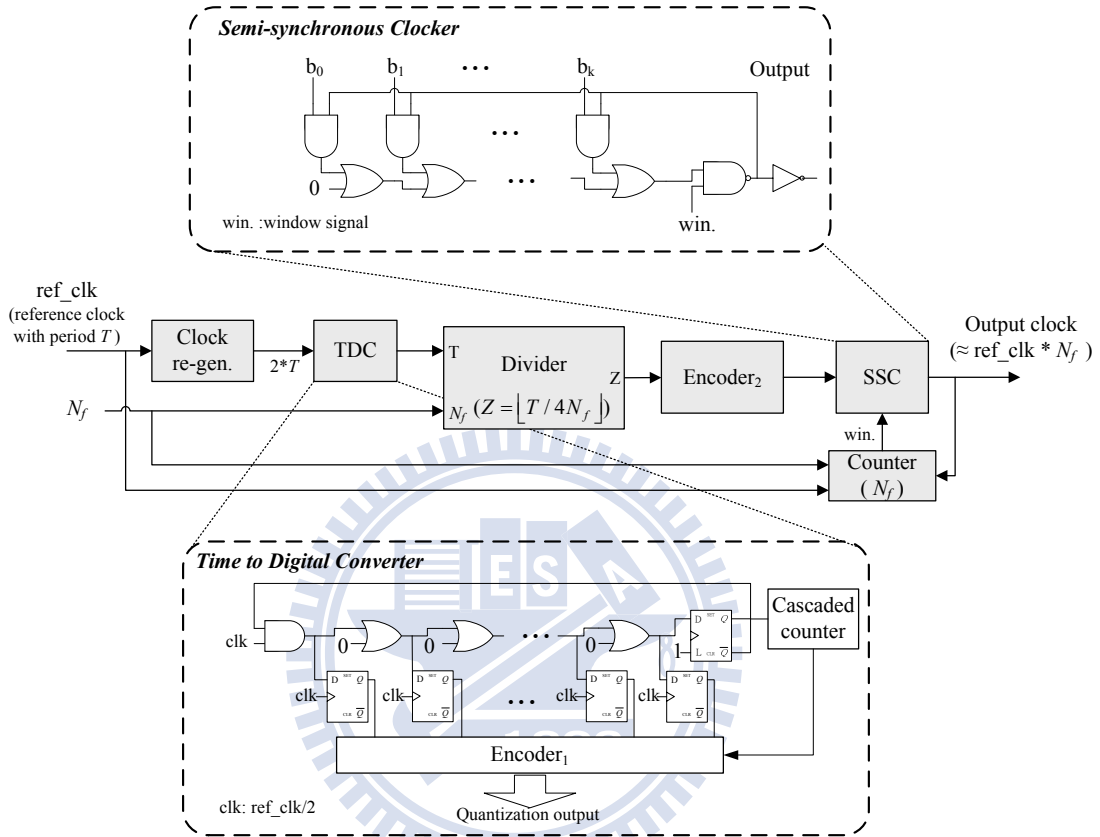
Semi-synchronous Clocker

$b_0$ $b_1$ ... $b_k$ Output

...

0 ...

win. :window signal

win.

ref_clk (reference clock with period $T$)

Clock re-gen.

$2*T$

TDC

T

Divider

Z

$N_f$ $(Z = \lfloor T / 4N_f \rfloor)$

Encoder$_2$

SSC

Output clock ($\approx$ ref_clk * $N_f$)

$N_f$

win.

Counter ($N_f$)

Time to Digital Converter

clk

0 0 ... 0

D SET Q

1 L CLR $\overline{Q}$

Cascaded counter

clk D SET Q CLR $\overline{Q}$

clk D SET Q CLR $\overline{Q}$

...

clk D SET Q CLR $\overline{Q}$

clk D SET Q CLR $\overline{Q}$

Encoder$_1$

clk: ref_clk/2

Quantization output